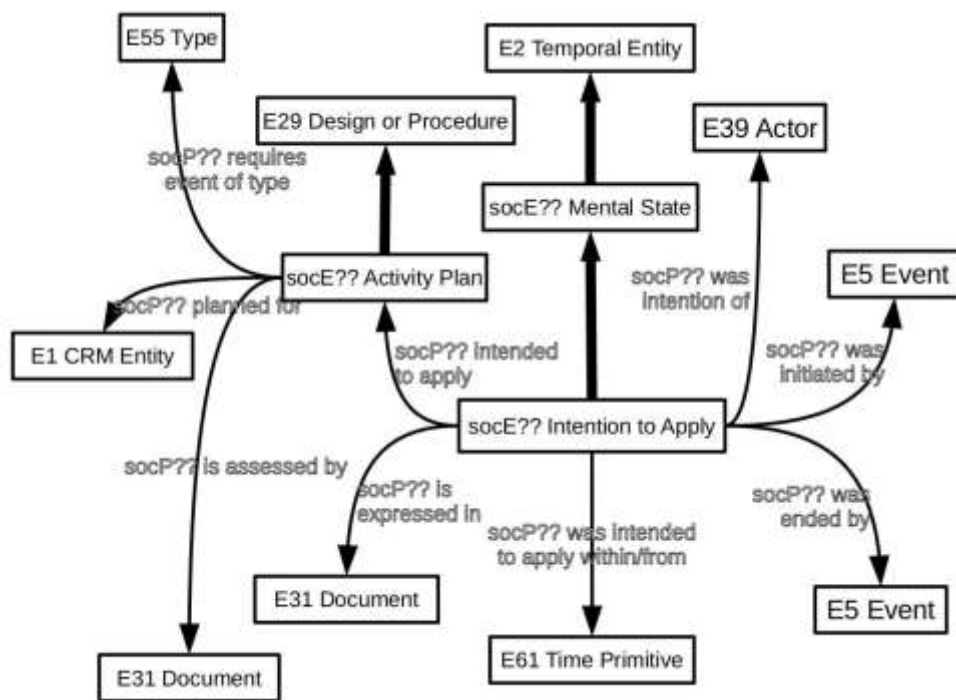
E55 Type

E2 Temporal Entity

E29 Design or Procedure

E39 Actor

socP?? requires event of type

socE?? Mental State

socE?? Activity Plan

socP?? was intention of

E5 Event

socP?? planned for

E1 CRM Entity

socP?? intended to apply

socP?? was initiated by

socE?? Intention to Apply

socP?? is assessed by

socP?? is expressed in

socP?? was ended by

socP?? was intended to apply within/from

E31 Document

E5 Event

E61 Time Primitive

E31 Document